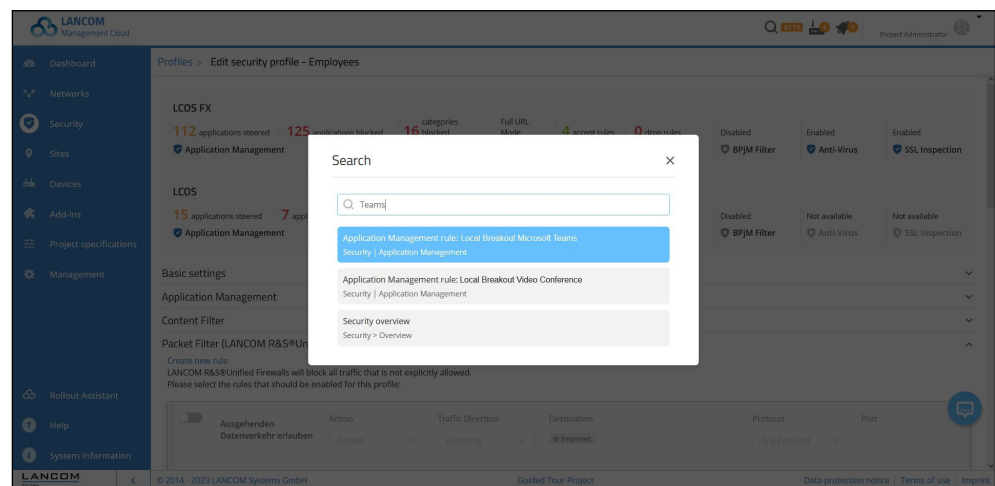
LANCOM Management Cloud

BETA

Project Administrator

Dashboard
Networks
Security
Sites
Devices
Add-ins
Project specifications
Management

Profiles > Edit security profile - Employees

LCOS FX
112 applications steered 125 applications blocked 16 categories blocked Full URL Mode 4 accept rules 0 drop rules Disabled Enabled Enabled
Application Management BPjM Filter Anti-Virus SSL Inspection

LCOS
15 applications steered 7 appl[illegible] Disabled Not available Not available
Application Management BPjM Filter Anti-Virus SSL Inspection

Basic settings
Application Management
Content Filter
Packet Filter (LANCOM R&S®Un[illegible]
Create new rule
LANCOM R&S®Unified Firewalls will block all traffic that is not explicitly allowed.
Please select the rules that should be enabled for this profile:

Ausgehenden Datenverkehr erlauben
Action Accept
Traffic Direction Outgoing
Destination Internet
Protocol Any Protocol
Port

Search
Teams
Application Management rule: Local Breakout Microsoft Teams
Security | Application Management
Application Management rule: Local Breakout Video Conference
Security | Application Management
Security overview
Security > Overview

Rollout Assistant
Help
System Information

LANCOM
© 2014 - 2023 LANCOM Systems GmbH
Guided Tour Project
Data protection notice | Terms of use | Imprint